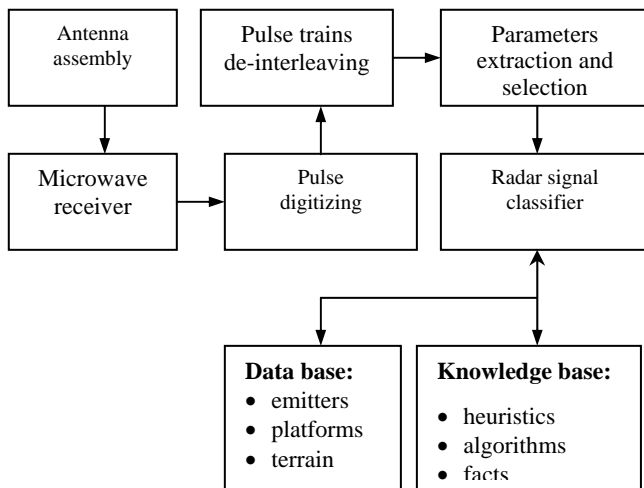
Antenna assembly

Microwave receiver

Pulse trains de-interleaving

Pulse digitizing

Parameters extraction and selection

Radar signal classifier

**Data base:**
- emitters
- platforms
- terrain

**Knowledge base:**
- heuristics
- algorithms
- facts